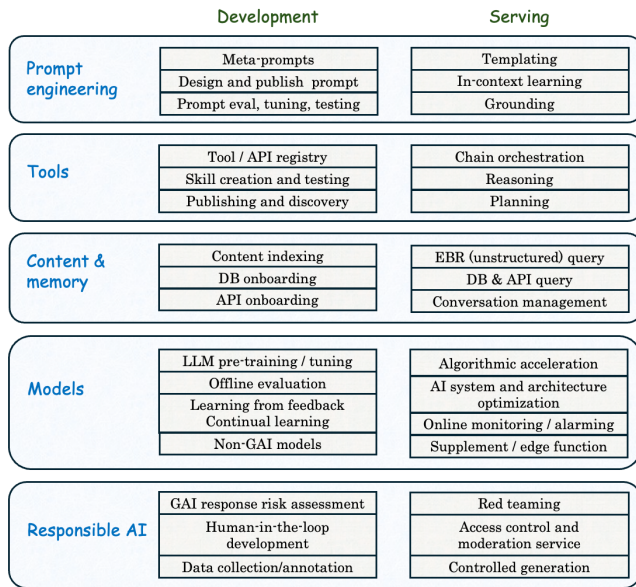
Development

Serving

Prompt engineering

| Meta-prompts |
|---|
| Design and publish prompt |
| Prompt eval, tuning, testing |

| Templating |
|---|
| In-context learning |
| Grounding |

Tools

| Tool / API registry |
|---|
| Skill creation and testing |
| Publishing and discovery |

| Chain orchestration |
|---|
| Reasoning |
| Planning |

Content & memory

| Content indexing |
|---|
| DB onboarding |
| API onboarding |

| EBR (unstructured) query |
|---|
| DB & API query |
| Conversation management |

Models

| LLM pre-training / tuning |
|---|
| Offline evaluation |
| Learning from feedback Continual learning |
| Non-GAI models |

| Algorithmic acceleration |
|---|
| AI system and architecture optimization |
| Online monitoring / alarming |
| Supplement / edge function |

Responsible AI

| GAI response risk assessment |
|---|
| Human-in-the-loop development |
| Data collection/annotation |

| Red teaming |
|---|
| Access control and moderation service |
| Controlled generation |